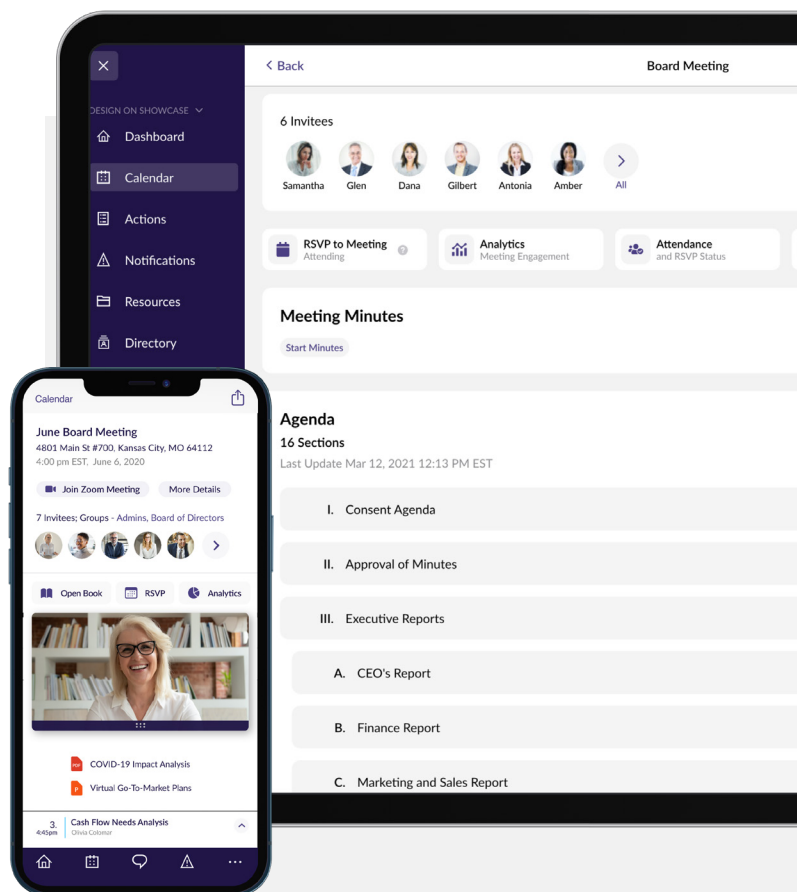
DESIGN ON SHOWCASE

Dashboard

Calendar

Actions

Notifications

Resources

Directory

< Back

Board Meeting

6 Invitees

Samantha Glen Dana Gilbert Antonia Amber All

RSVP to Meeting
Attending

Analytics
Meeting Engagement

Attendance
and RSVP Status

Meeting Minutes

Start Minutes

Agenda

16 Sections

Last Update Mar 12, 2021 12:13 PM EST

I. Consent Agenda

II. Approval of Minutes

III. Executive Reports

A. CEO's Report

B. Finance Report

C. Marketing and Sales Report

Calendar

June Board Meeting

4801 Main St #700, Kansas City, MO 64112

4:00 pm EST, June 6, 2020

Join Zoom Meeting

More Details

7 Invitees; Groups - Admins, Board of Directors

Open Book

RSVP

Analytics

COVID-19 Impact Analysis

Virtual Go-To-Market Plans

3.
4:45pm

Cash Flow Needs Analysis
Olivia Colomar